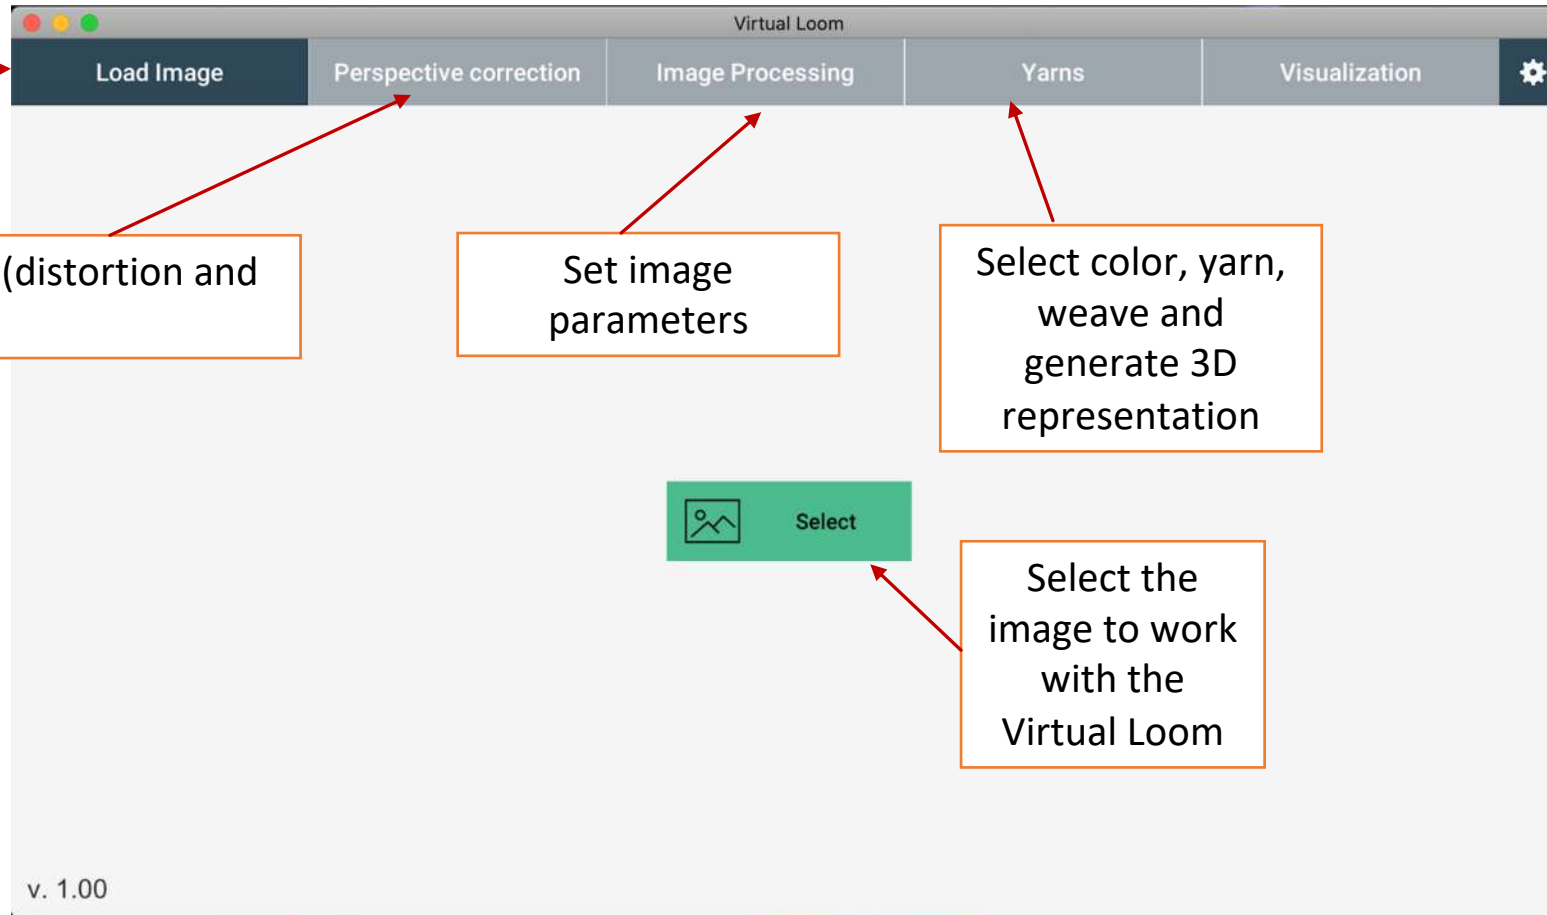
Virtual Loom

Load Image
Perspective correction
Image Processing
Yarns
Visualization

(distortion and

Set image parameters

Select color, yarn, weave and generate 3D representation

Select

Select the image to work with the Virtual Loom

v. 1.00